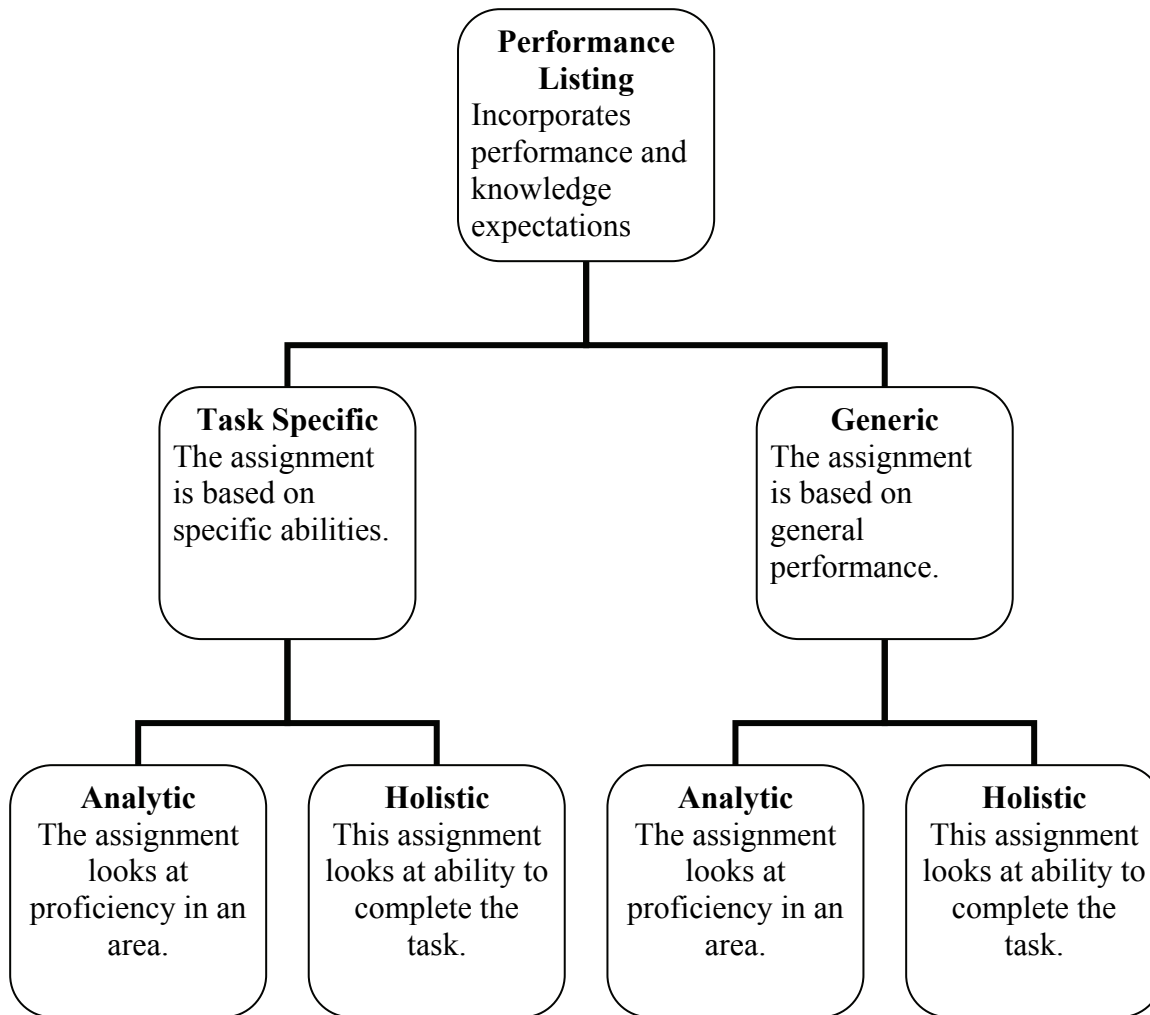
**Performance Listing**
Incorporates performance and knowledge expectations

**Task Specific**
The assignment is based on specific abilities.

**Generic**
The assignment is based on general performance.

**Analytic**
The assignment looks at proficiency in an area.

**Holistic**
This assignment looks at ability to complete the task.

**Analytic**
The assignment looks at proficiency in an area.

**Holistic**
This assignment looks at ability to complete the task.